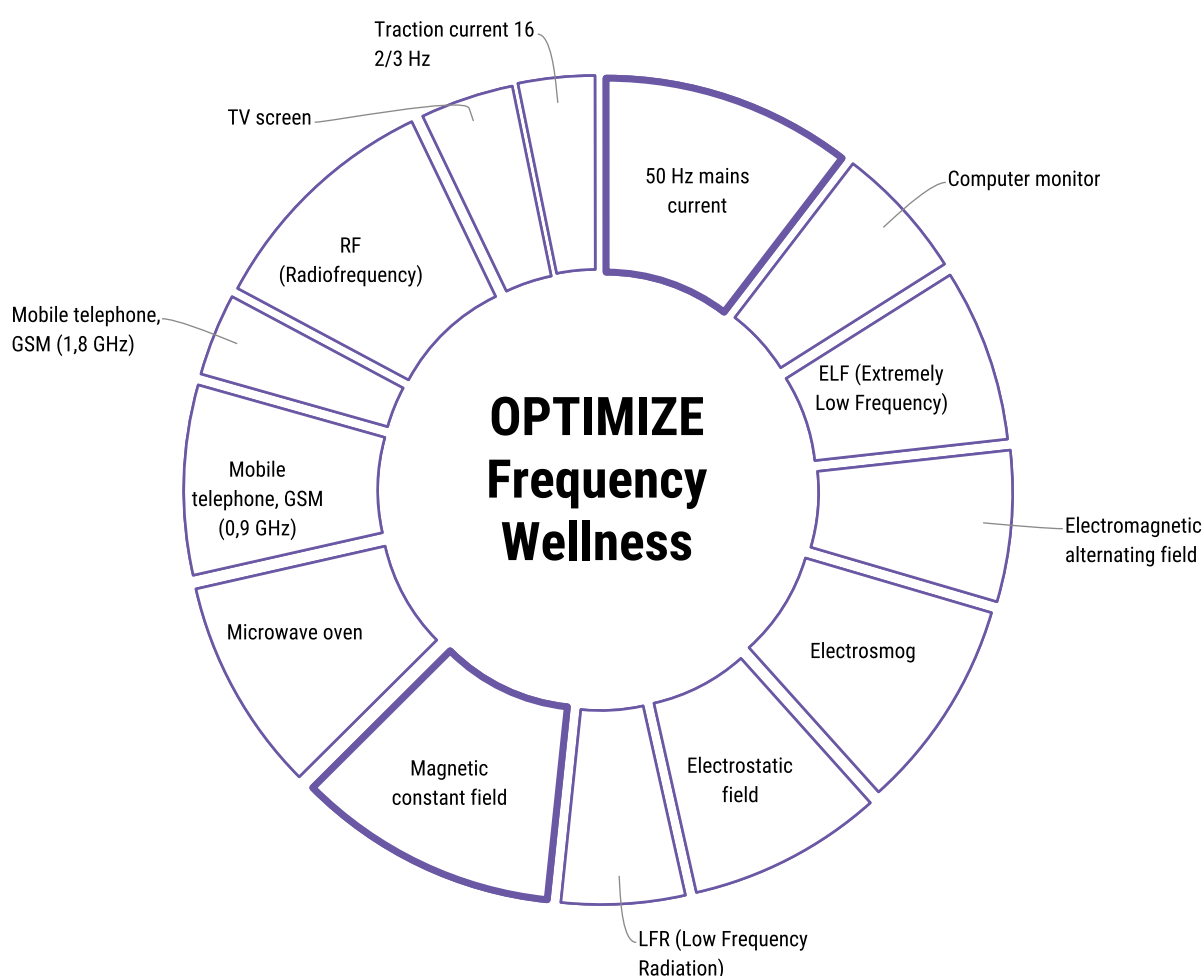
OPTIMIZE
Frequency
Wellness

Traction current 16 2/3 Hz

50 Hz mains current

Computer monitor

ELF (Extremely Low Frequency)

Electromagnetic alternating field

Electrosmog

Electrostatic field

LFR (Low Frequency Radiation)

Magnetic constant field

Microwave oven

Mobile telephone, GSM (0,9 GHz)

Mobile telephone, GSM (1,8 GHz)

RF (Radiofrequency)

TV screen